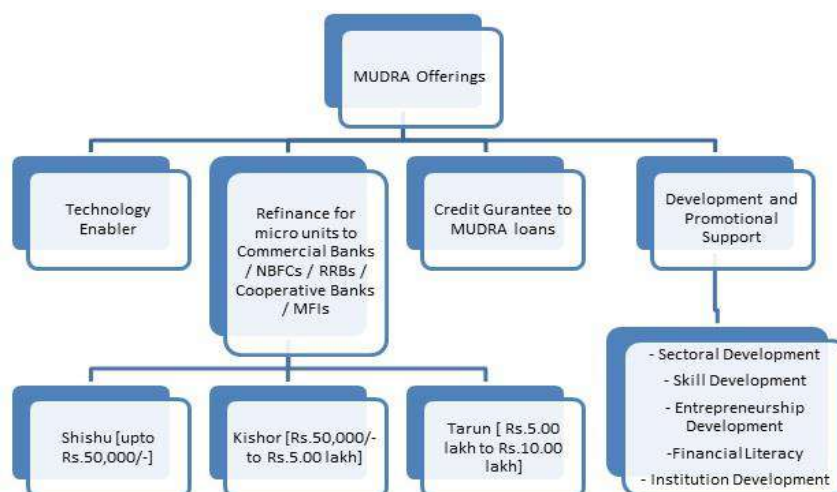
MUDRA Offerings

Technology Enabler

Refinance for micro units to Commercial Banks / NBFCs / RRBs / Cooperative Banks / MFIs

Credit Gurantee to MUDRA loans

Development and Promotional Support

Shishu [upto Rs.50,000/-]

Kishor [Rs.50,000/- to Rs.5.00 lakh]

Tarun [ Rs.5.00 lakh to Rs.10.00 lakh]

- Sectoral Development
- Skill Development
- Entrepreneurship Development
-Financial Literacy
- Institution Development